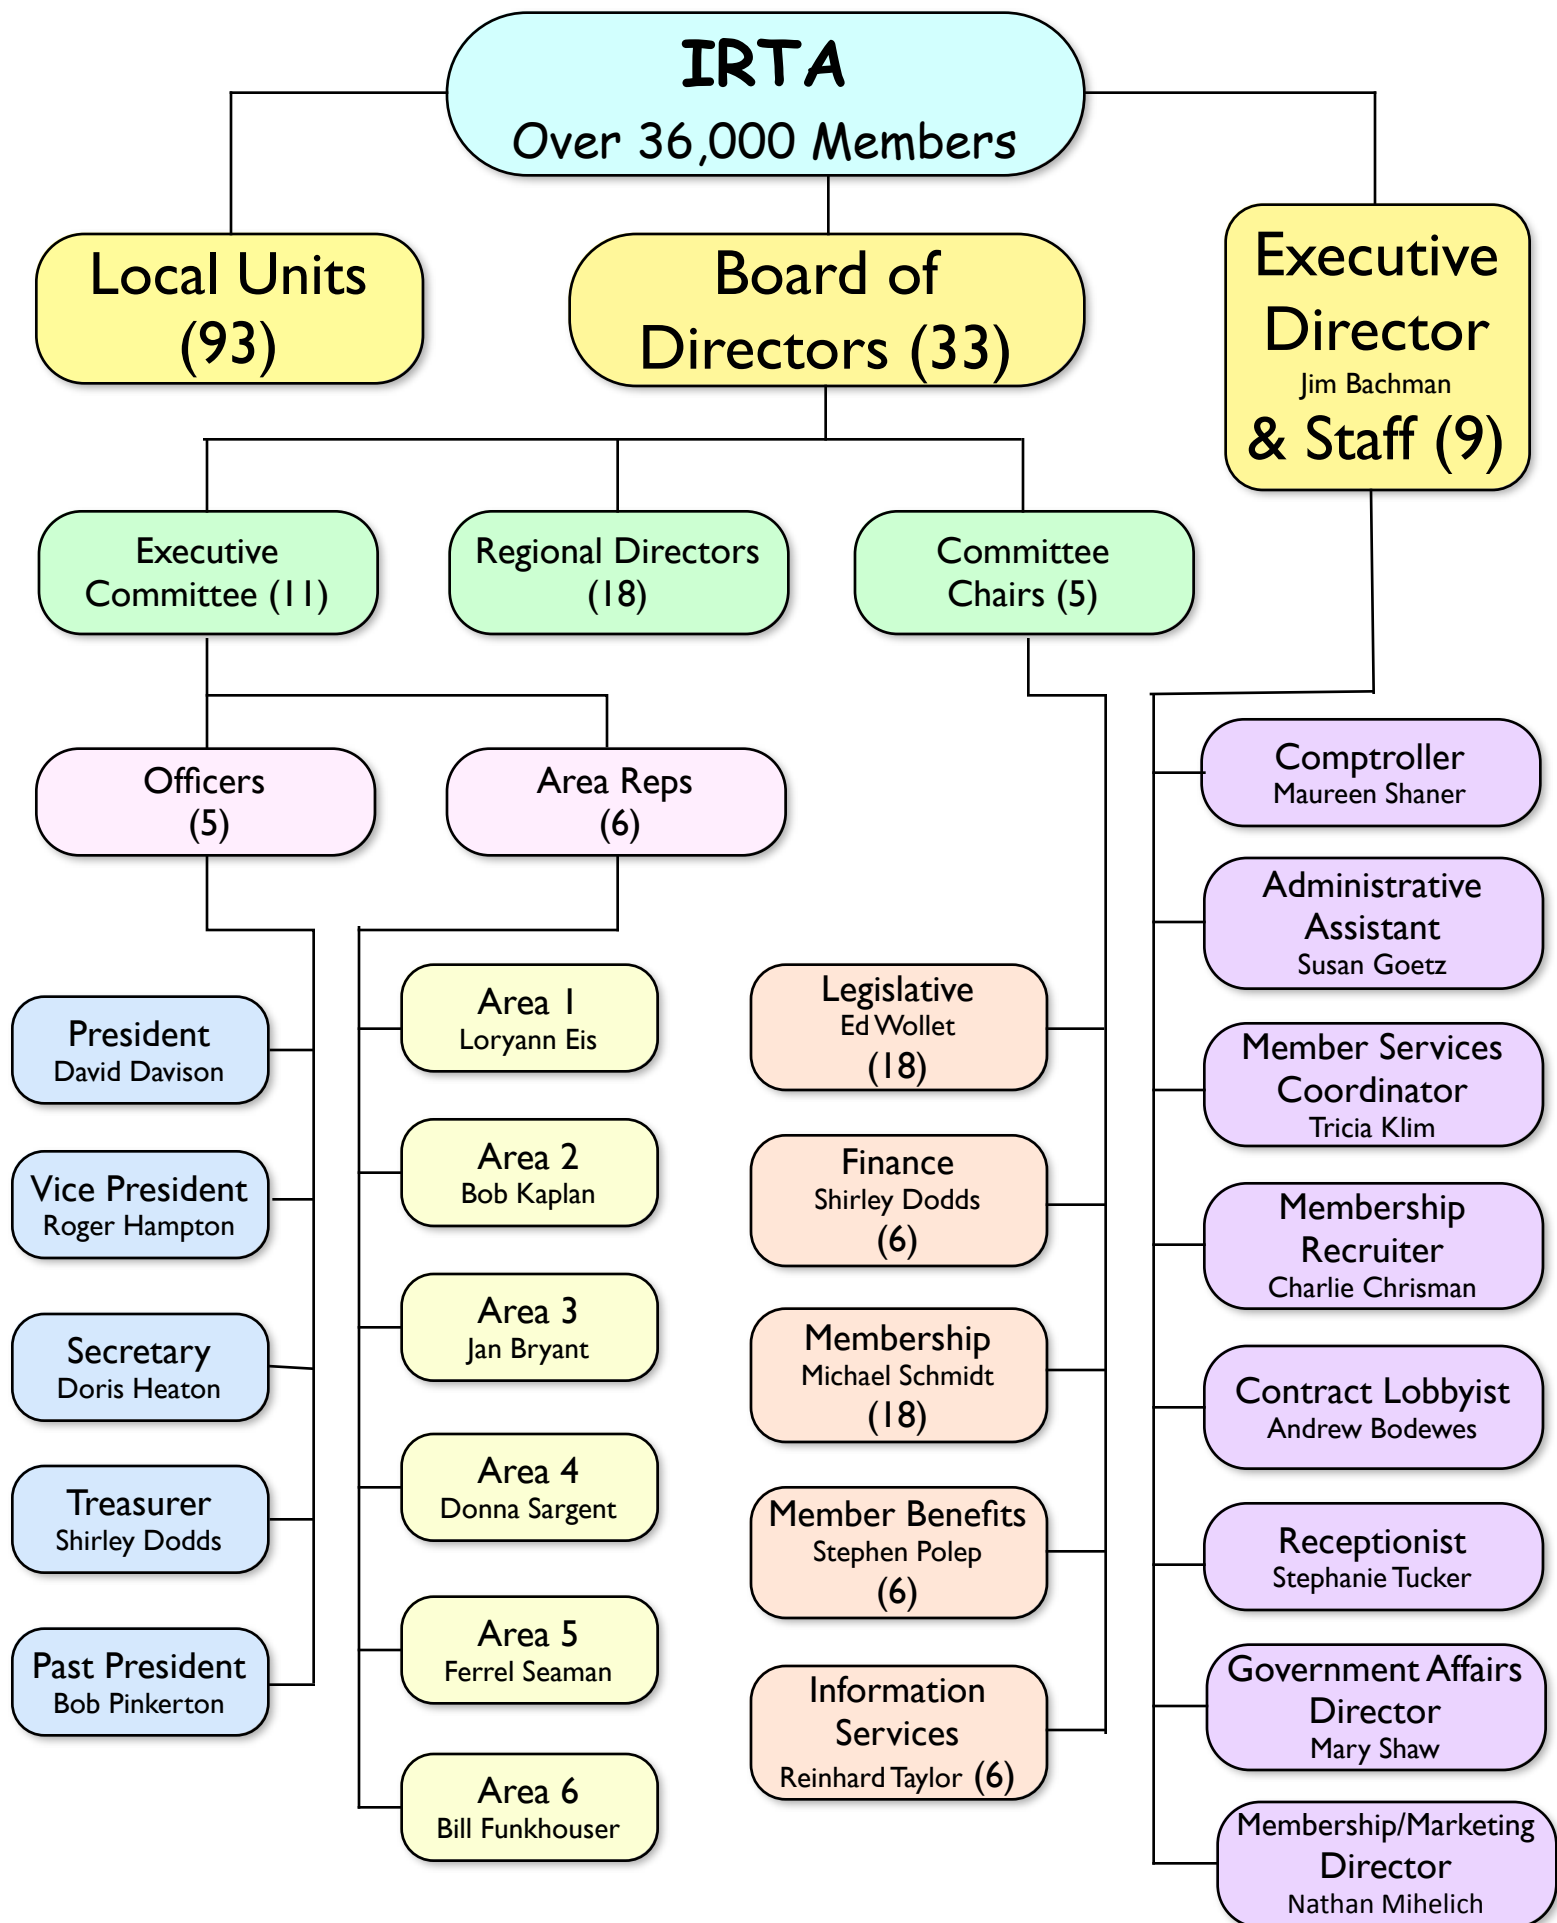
IRTA
Over 36,000 Members

Local Units (93)

Board of Directors (33)

Executive Director
Jim Bachman
& Staff (9)

Executive Committee (11)

Regional Directors (18)

Committee Chairs (5)

Officers (5)

Area Reps (6)

President
David Davison

Vice President
Roger Hampton

Secretary
Doris Heaton

Treasurer
Shirley Dodds

Past President
Bob Pinkerton

Area 1
Loryann Eis

Area 2
Bob Kaplan

Area 3
Jan Bryant

Area 4
Donna Sargent

Area 5
Ferrel Seaman

Area 6
Bill Funkhouser

Legislative
Ed Wollet
(18)

Finance
Shirley Dodds
(6)

Membership
Michael Schmidt
(18)

Member Benefits
Stephen Polep
(6)

Information Services
Reinhard Taylor (6)

Comptroller
Maureen Shaner

Administrative Assistant
Susan Goetz

Member Services Coordinator
Tricia Klim

Membership Recruiter
Charlie Chrisman

Contract Lobbyist
Andrew Bodewes

Receptionist
Stephanie Tucker

Government Affairs Director
Mary Shaw

Membership/Marketing Director
Nathan Mihelich